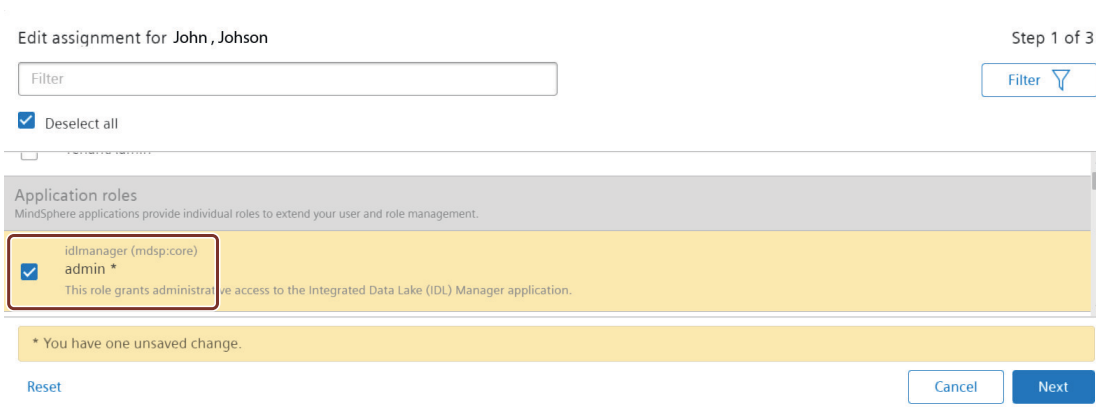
Edit assignment for John , Johson

Step 1 of 3

Filter

Filter

Deselect all

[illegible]

Application roles

MindSphere applications provide individual roles to extend your user and role management.

idlmanager (mdsp:core)

admin *

This role grants administrative access to the Integrated Data Lake (IDL) Manager application.

* You have one unsaved change.

Reset

Cancel

Next